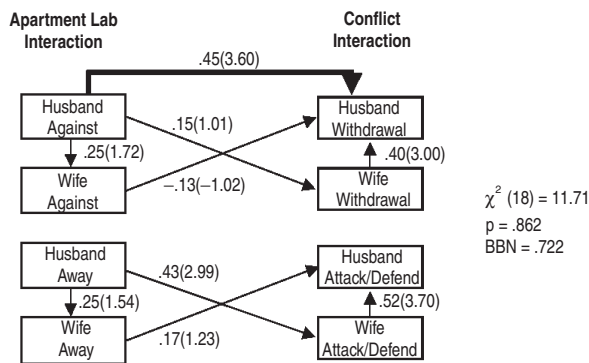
Apartment Lab Interaction

Conflict Interaction

.45(3.60)

Husband Against

.15(1.01)

Husband Withdrawal

.25(1.72)

.40(3.00)

Wife Against

–.13(–1.02)

Wife Withdrawal

$\chi^2$ (18) = 11.71
p = .862
BBN = .722

Husband Away

.43(2.99)

Husband Attack/Defend

.25(1.54)

.52(3.70)

Wife Away

.17(1.23)

Wife Attack/Defend